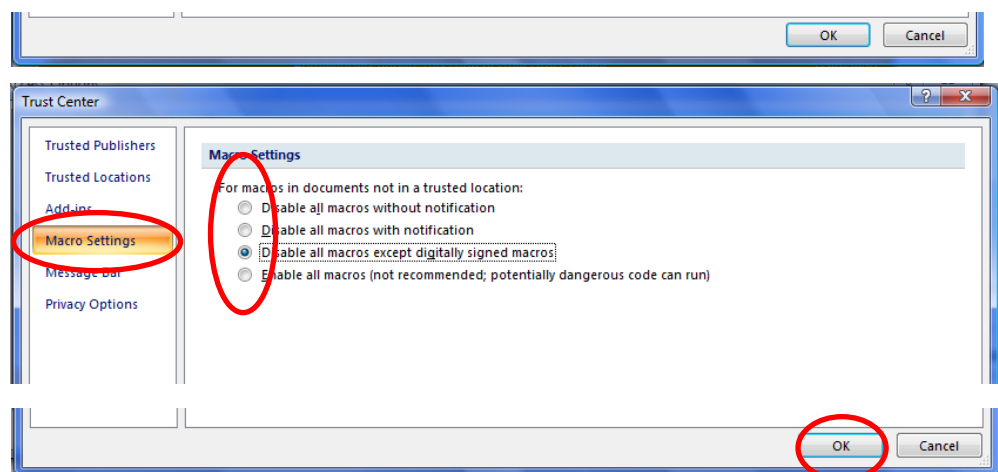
OK
Cancel

Trust Center

Trusted Publishers
Trusted Locations
Add-ins
Macro Settings
Message Bar
Privacy Options

Macro Settings

For macros in documents not in a trusted location:
Disable all macros without notification
Disable all macros with notification
Disable all macros except digitally signed macros
Enable all macros (not recommended; potentially dangerous code can run)

OK
Cancel